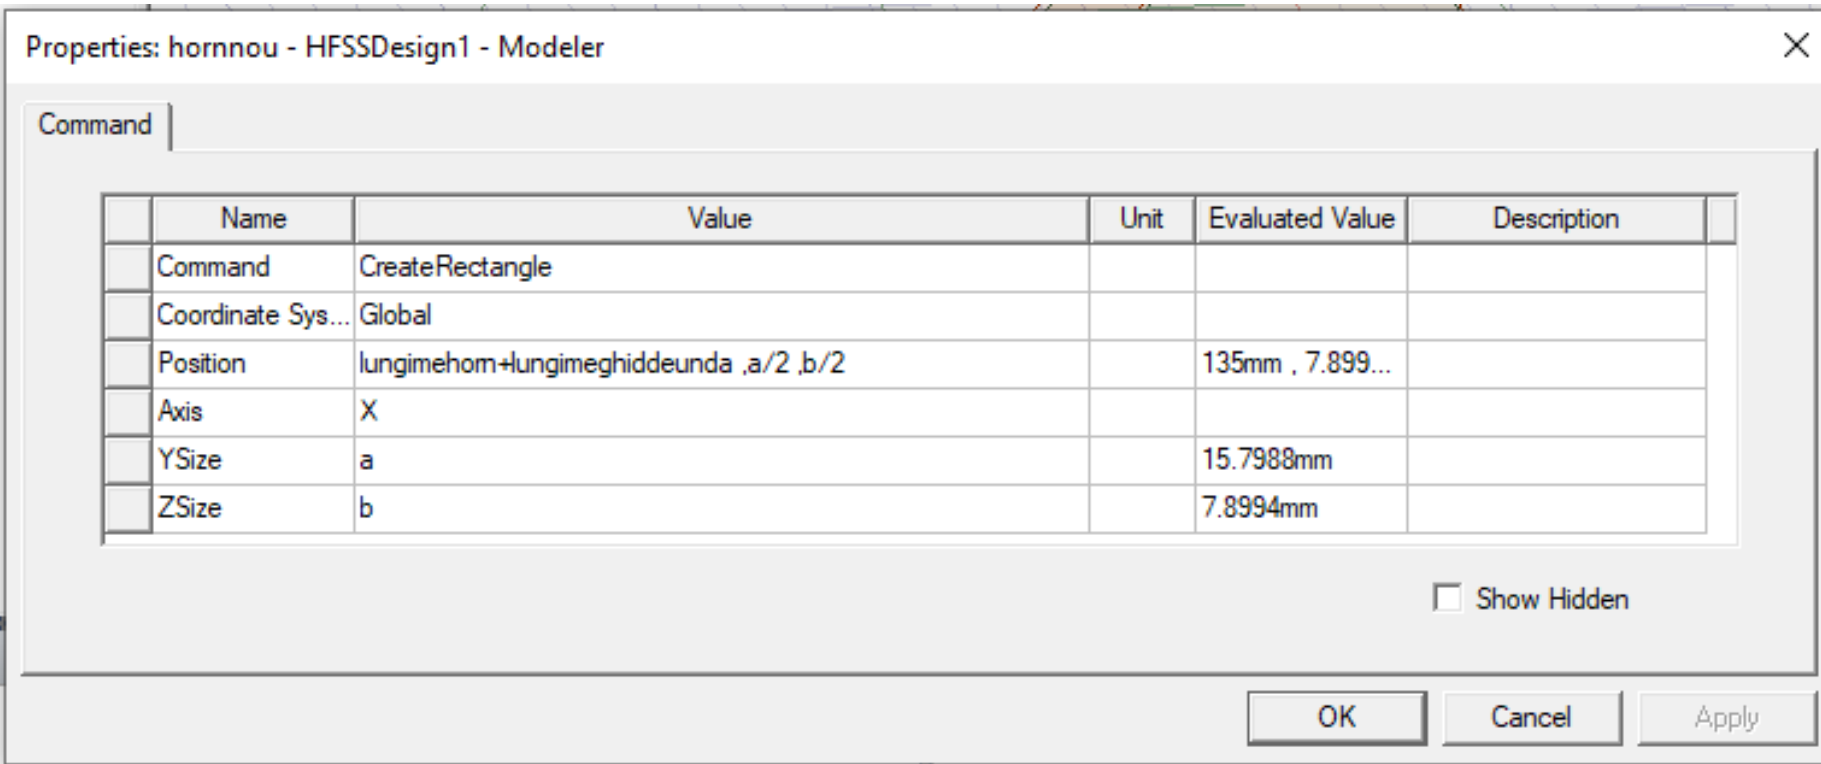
Properties: hornnou - HFSSDesign1 - Modeler

Command

| Name | Value | Unit | Evaluated Value | Description |
|---|---|---|---|---|
| Command | CreateRectangle | | | |
| Coordinate Sys... | Global | | | |
| Position | lungimehorn+lungimeghiddeunda ,a/2 ,b/2 | | 135mm , 7.899... | |
| Axis | X | | | |
| YSize | a | | 15.7988mm | |
| ZSize | b | | 7.8994mm | |

Show Hidden

OK Cancel Apply